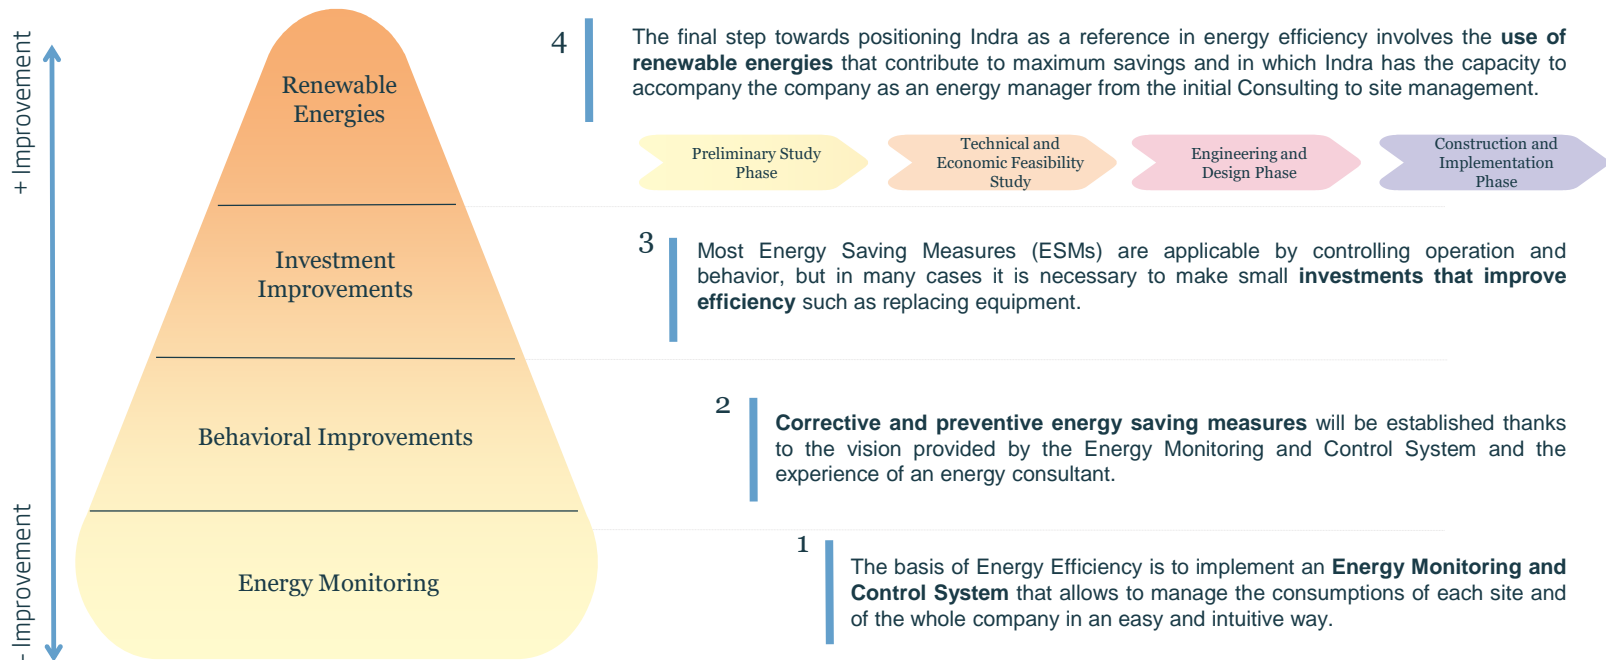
+ Improvement

- Improvement

Renewable Energies

Investment Improvements

Behavioral Improvements

Energy Monitoring

4

The final step towards positioning Indra as a reference in energy efficiency involves the **use of renewable energies** that contribute to maximum savings and in which Indra has the capacity to accompany the company as an energy manager from the initial Consulting to site management.

Preliminary Study Phase

Technical and Economic Feasibility Study

Engineering and Design Phase

Construction and Implementation Phase

3

Most Energy Saving Measures (ESMs) are applicable by controlling operation and behavior, but in many cases it is necessary to make small **investments that improve efficiency** such as replacing equipment.

2

**Corrective and preventive energy saving measures** will be established thanks to the vision provided by the Energy Monitoring and Control System and the experience of an energy consultant.

1

The basis of Energy Efficiency is to implement an **Energy Monitoring and Control System** that allows to manage the consumptions of each site and of the whole company in an easy and intuitive way.